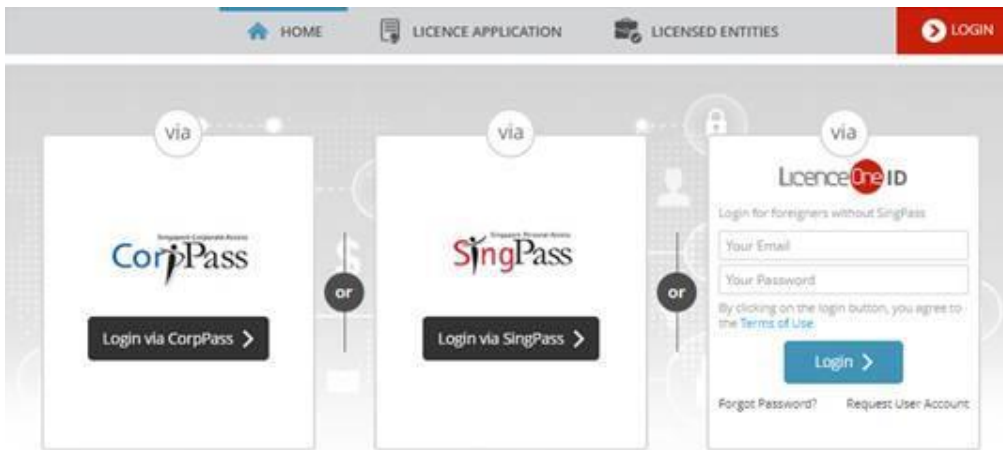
HOME LICENCE APPLICATION LICENSED ENTITIES LOGIN

via

Singapore Corporate Access
CorpPass

Login via CorpPass

or

via

Singapore Personal Access
SingPass

Login via SingPass

or

via

LicenceOne ID

Login for foreigners without SingPass

Your Email

Your Password

By clicking on the login button, you agree to the Terms of Use

Login

Forgot Password? Request User Account